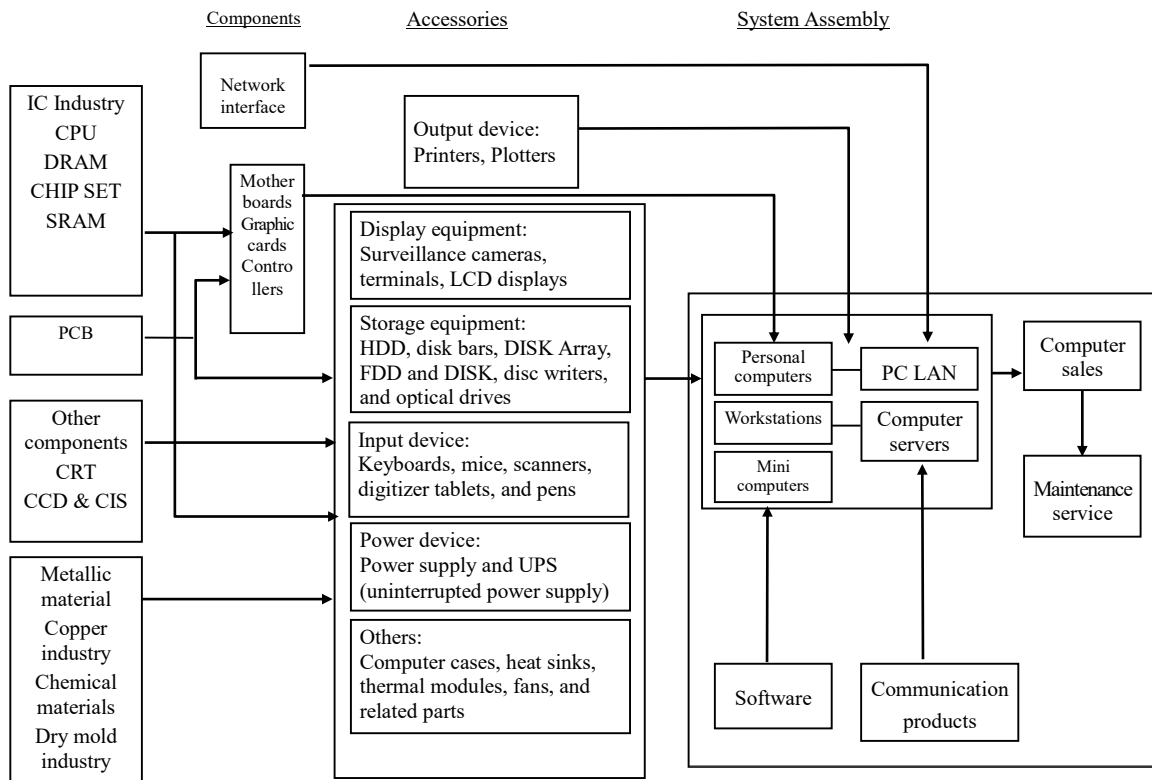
Components

Accessories

System Assembly

Network interface

IC Industry
CPU
DRAM
CHIP SET
SRAM

Output device:
Printers, Plotters

Mother boards
Graphic cards
Controllers

Display equipment:
Surveillance cameras, terminals, LCD displays

PCB

Storage equipment:
HDD, disk bars, DISK Array, FDD and DISK, disc writers, and optical drives

Personal computers

PC LAN

Computer sales

Other components
CRT
CCD & CIS

Input device:
Keyboards, mice, scanners, digitizer tablets, and pens

Workstations

Computer servers

Mini computers

Maintenance service

Power device:
Power supply and UPS (uninterrupted power supply)

Metallic material
Copper industry
Chemical materials
Dry mold industry

Others:
Computer cases, heat sinks, thermal modules, fans, and related parts

Software

Communication products